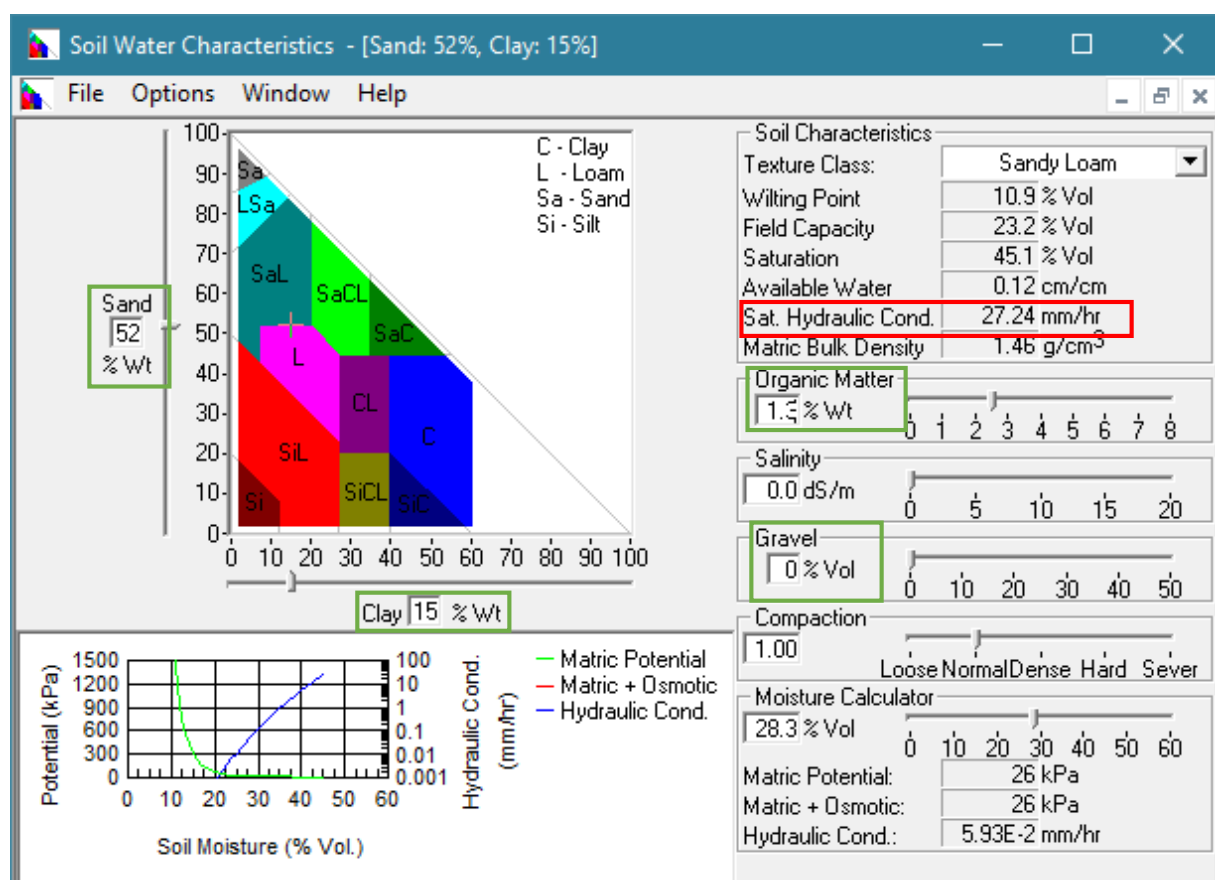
Soil Water Characteristics - [Sand: 52%, Clay: 15%]

File Options Window Help

100 90 80 70 60 50 40 30 20 10 0

Sa
LSa
SaL
SaCL
SaC
L
CL
C
SiL
SiCL
SiC
Si

C - Clay
L - Loam
Sa - Sand
Si - Silt

Sand
52
% Wt

0 10 20 30 40 50 60 70 80 90 100

Clay 15 % Wt

Soil Characteristics
Texture Class: Sandy Loam
Wilting Point 10.9 % Vol
Field Capacity 23.2 % Vol
Saturation 45.1 % Vol
Available Water 0.12 cm/cm
Sat. Hydraulic Cond. 27.24 mm/hr
Matric Bulk Density 1.46 g/cm$^3$

Organic Matter
1.3 % Wt
0 1 2 3 4 5 6 7 8

Salinity
0.0 dS/m
0 5 10 15 20

Gravel
0 % Vol
0 10 20 30 40 50

Compaction
1.00
Loose Normal Dense Hard Sever

Moisture Calculator
28.3 % Vol
0 10 20 30 40 50 60
Matric Potential: 26 kPa
Matric + Osmotic: 26 kPa
Hydraulic Cond.: 5.93E-2 mm/hr

Potential (kPa)
1500 1200 900 600 300 0
0 10 20 30 40 50 60
Soil Moisture (% Vol.)
100 10 1 0.1 0.01 0.001
Hydraulic Cond. (mm/hr)

Matric Potential
Matric + Osmotic
Hydraulic Cond.